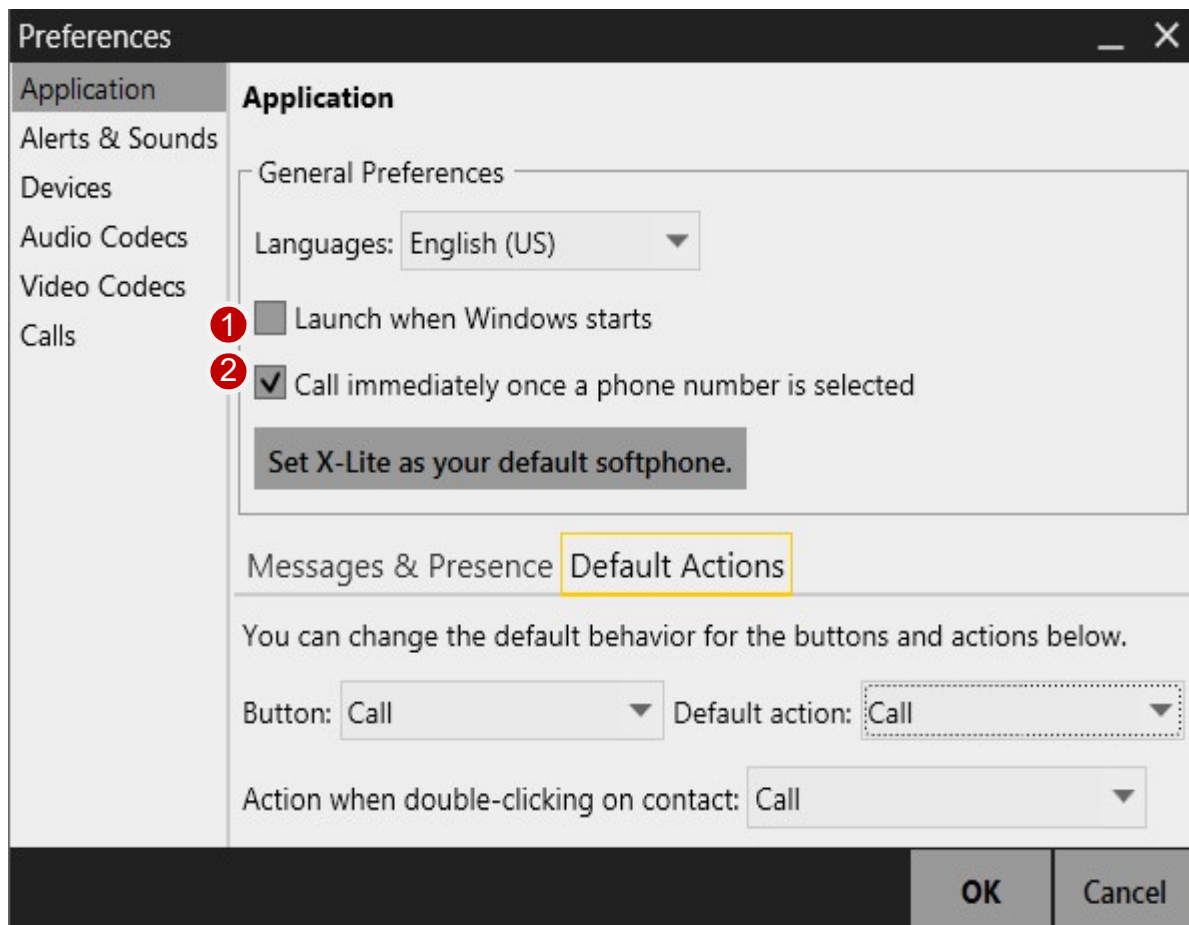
Preferences _ ✕

Application
Alerts & Sounds
Devices
Audio Codecs
Video Codecs
Calls

Application

General Preferences

Languages: English (US)

1 Launch when Windows starts

2 Call immediately once a phone number is selected

Set X-Lite as your default softphone.

Messages & Presence Default Actions

You can change the default behavior for the buttons and actions below.

Button: Call Default action: Call

Action when double-clicking on contact: Call

OK Cancel